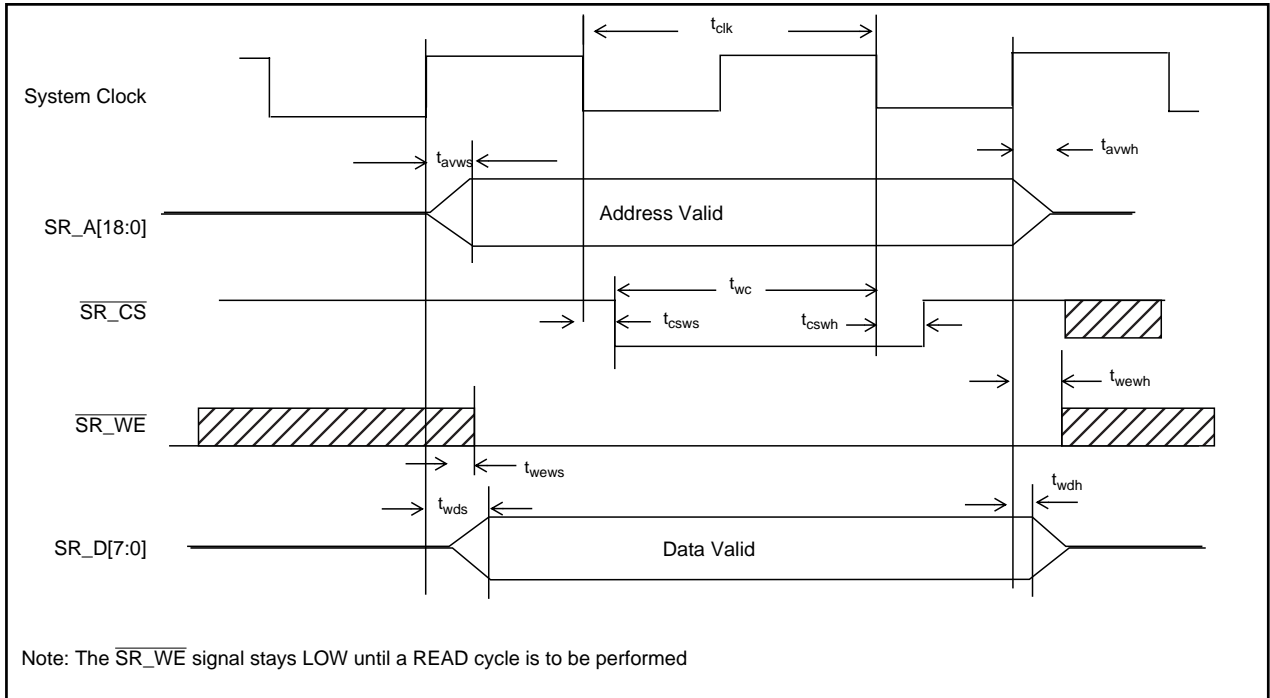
$t_{clk}$

System Clock

$t_{avws}$

$t_{avwh}$

SR_A[18:0]

Address Valid

$t_{wc}$

$\overline{SR\_CS}$

$t_{csws}$

$t_{cswh}$

$t_{wewh}$

$\overline{SR\_WE}$

$t_{wews}$

$t_{wds}$

$t_{wdh}$

SR_D[7:0]

Data Valid

Note: The $\overline{SR\_WE}$ signal stays LOW until a READ cycle is to be performed